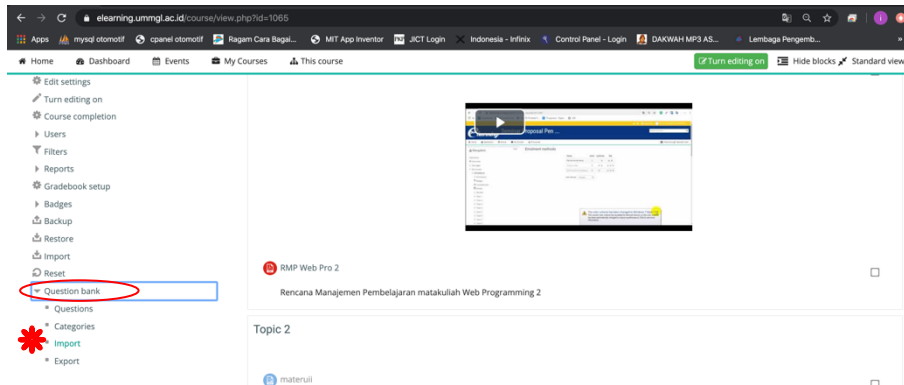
elearning.ummgl.ac.id/course/view.php?id=1065

Apps mysql otomotif cpanel otomotif Ragam Cara Bagai... MIT App Inventor JICT Login Indonesia - Infinix Control Panel - Login DAKWAH MP3 AS... Lembaga Pengemb...

Home Dashboard Events My Courses This course Turn editing on Hide blocks Standard view

Edit settings
Turn editing on
Course completion
Users
Filters
Reports
Gradebook setup
Badges
Backup
Restore
Import
Reset
Question bank
Questions
Categories
Import
Export

Proposal Pen ...

RMP Web Pro 2

Rencana Manajemen Pembelajaran matakuliah Web Programming 2

Topic 2

materuii